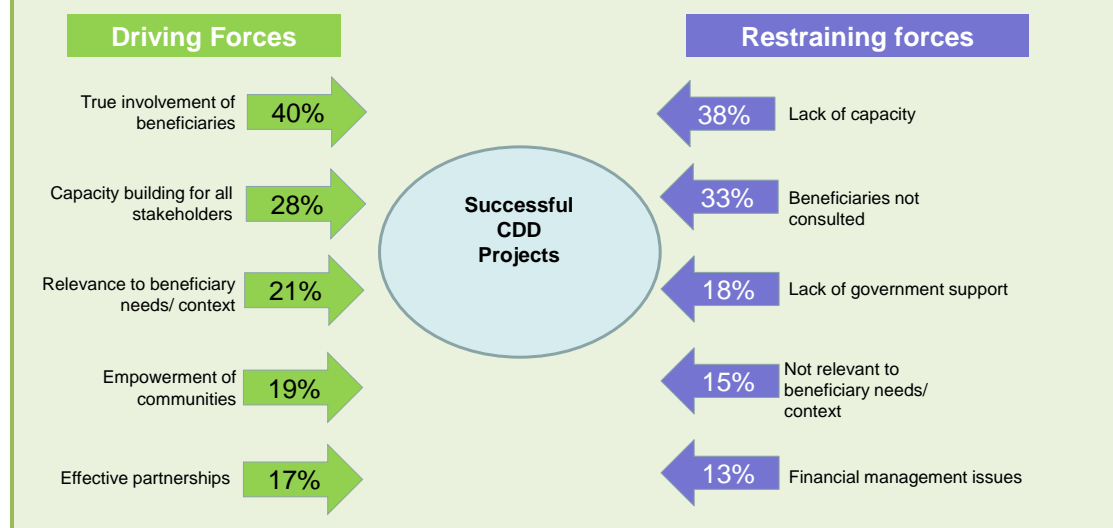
Driving Forces

Restraining forces

True involvement of beneficiaries 40%

Capacity building for all stakeholders 28%

Relevance to beneficiary needs/ context 21%

Empowerment of communities 19%

Effective partnerships 17%

Successful CDD Projects

38% Lack of capacity

33% Beneficiaries not consulted

18% Lack of government support

15% Not relevant to beneficiary needs/ context

13% Financial management issues